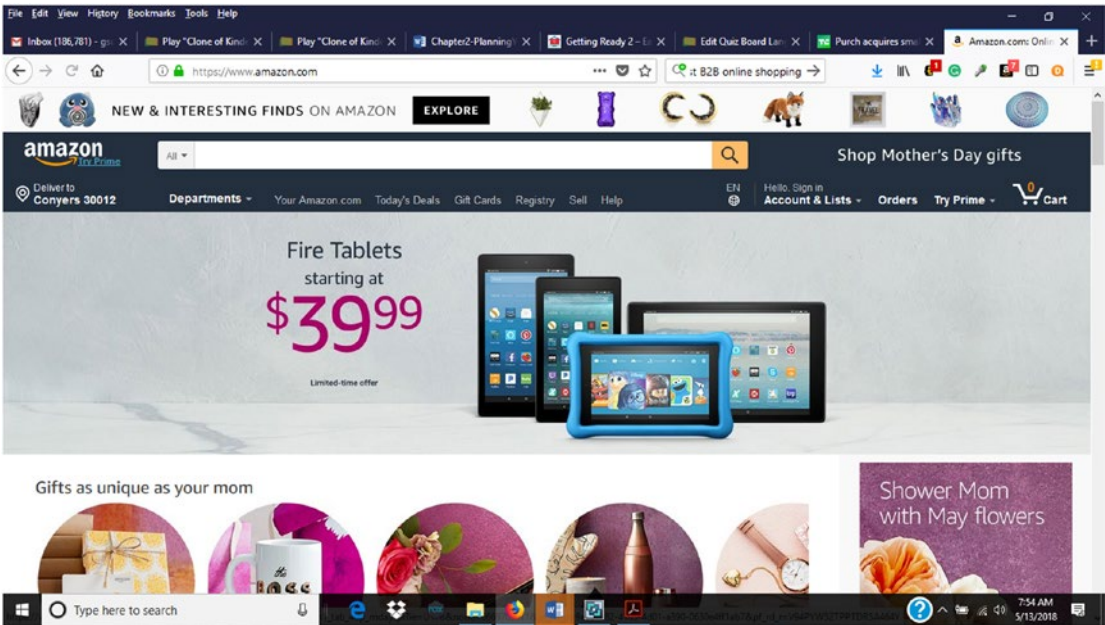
File Edit View History Bookmarks Tools Help

Inbox (186,781) - gs ✕ Play "Clone of Kin ✕ Play "Clone of Kin ✕ Chapter2-Planning ✕ Getting Ready 2 – ✕ Edit Quiz Board Lan ✕ Purch acquires sm ✕ Amazon.com: Onli ✕ +

https://www.amazon.com ••• B2B online shopping →

NEW & INTERESTING FINDS ON AMAZON EXPLORE

amazon Try Prime All Shop Mother's Day gifts

Deliver to Conyers 30012 Departments Your Amazon.com Today's Deals Gift Cards Registry Sell Help EN Hello. Sign in Account & Lists Orders Try Prime 0 Cart

Fire Tablets starting at $39^{99}

Limited-time offer

Gifts as unique as your mom

Shower Mom with May flowers

Type here to search

7:54 AM 5/13/2018